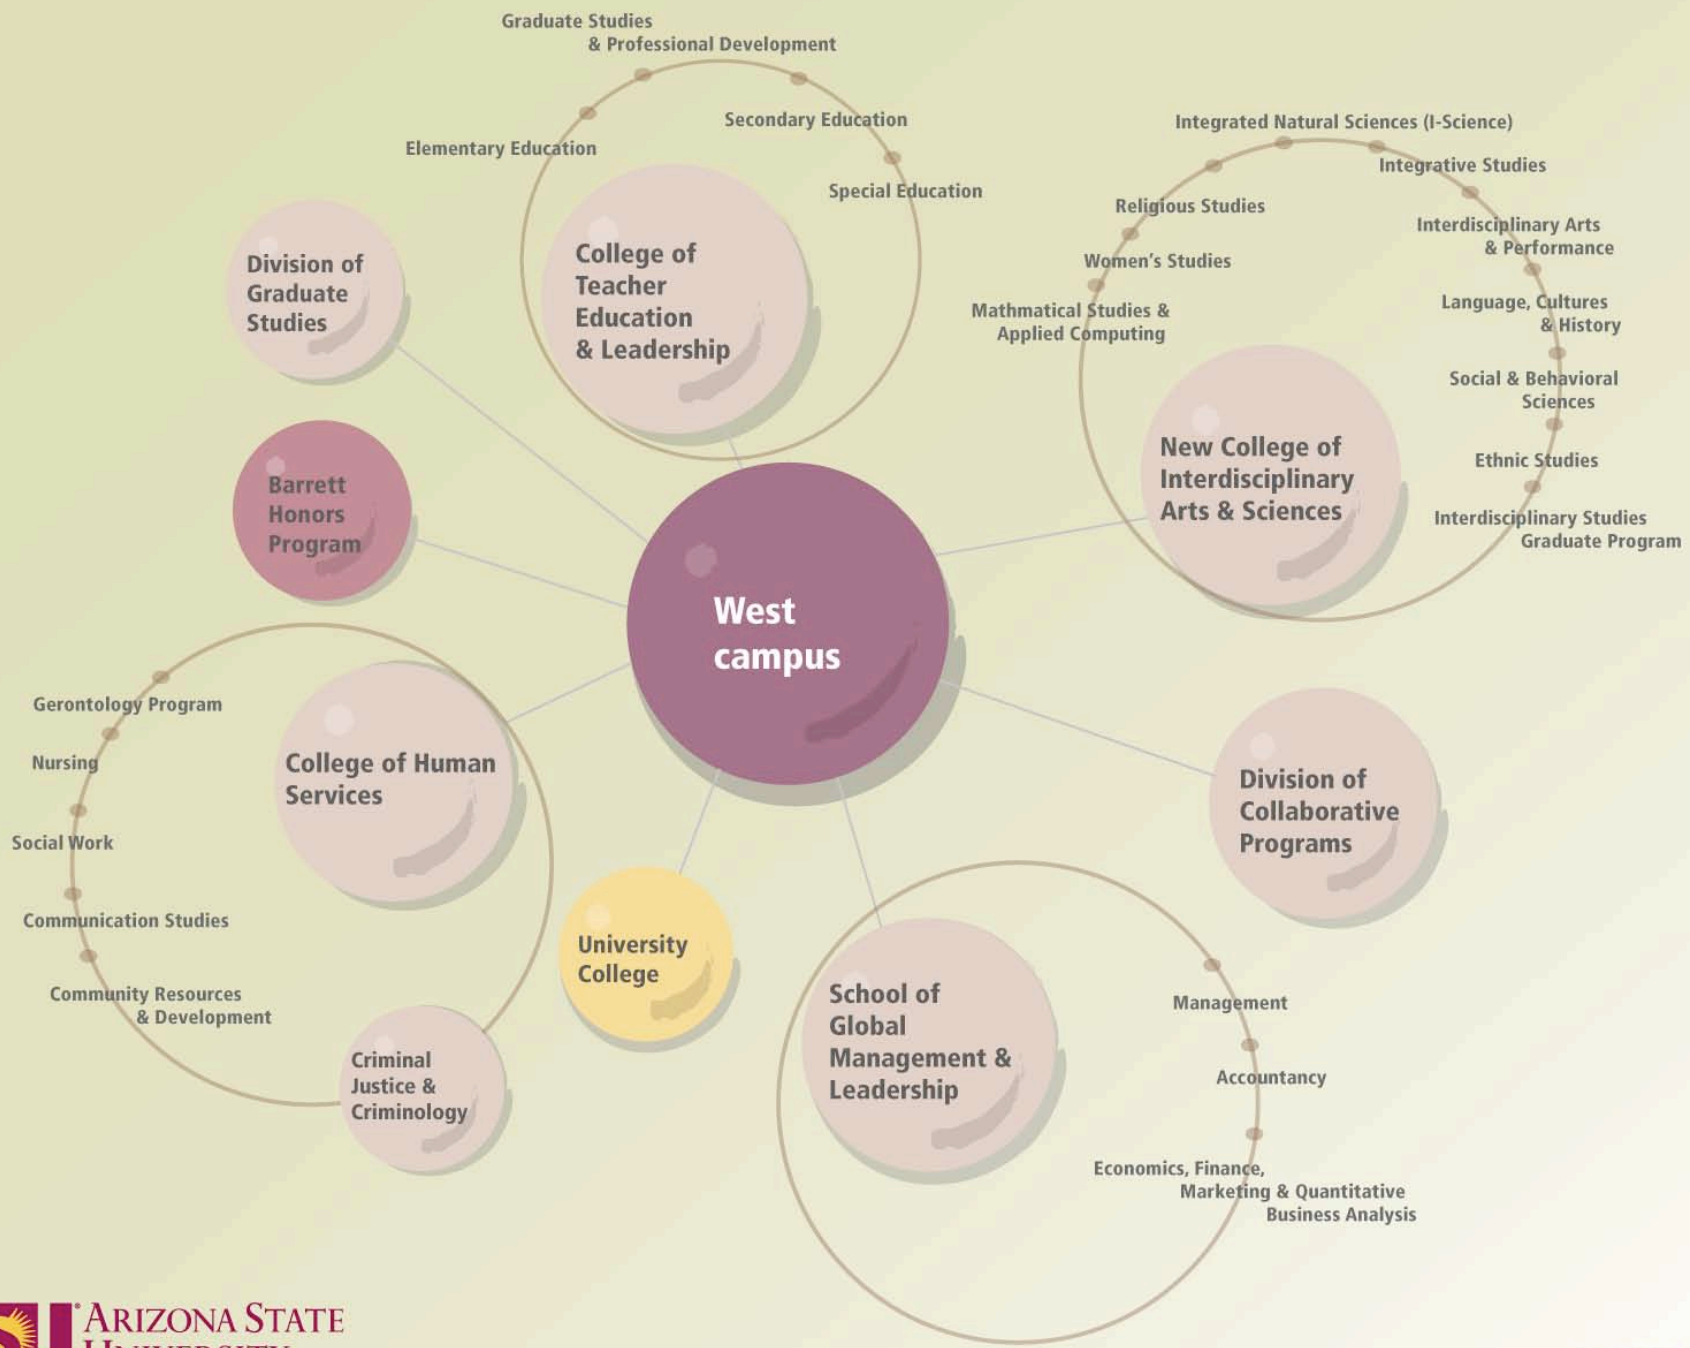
Graduate Studies & Professional Development

Secondary Education

Elementary Education

Special Education

College of Teacher Education & Leadership

Division of Graduate Studies

Integrated Natural Sciences (I-Science)

Integrative Studies

Religious Studies

Interdisciplinary Arts & Performance

Women's Studies

Mathmatical Studies & Applied Computing

Language, Cultures & History

Social & Behavioral Sciences

Ethnic Studies

Interdisciplinary Studies Graduate Program

New College of Interdisciplinary Arts & Sciences

Barrett Honors Program

West campus

Gerontology Program

Nursing

Social Work

Communication Studies

Community Resources & Development

College of Human Services

Criminal Justice & Criminology

University College

Division of Collaborative Programs

School of Global Management & Leadership

Management

Accountancy

Economics, Finance, Marketing & Quantitative Business Analysis

Arizona State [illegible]